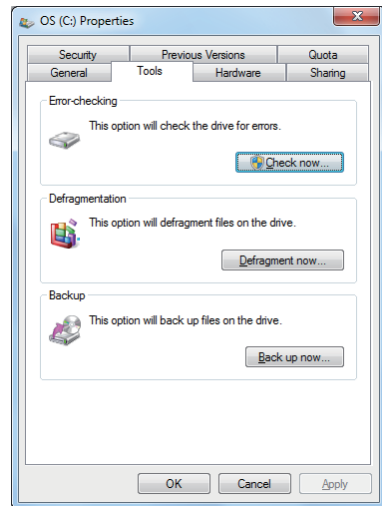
OS (C:) Properties

Security | Previous Versions | Quota
General | Tools | Hardware | Sharing

Error-checking

This option will check the drive for errors.

Check now...

Defragmentation

This option will defragment files on the drive.

Defragment now...

Backup

This option will back up files on the drive.

Back up now...

OK | Cancel | Apply